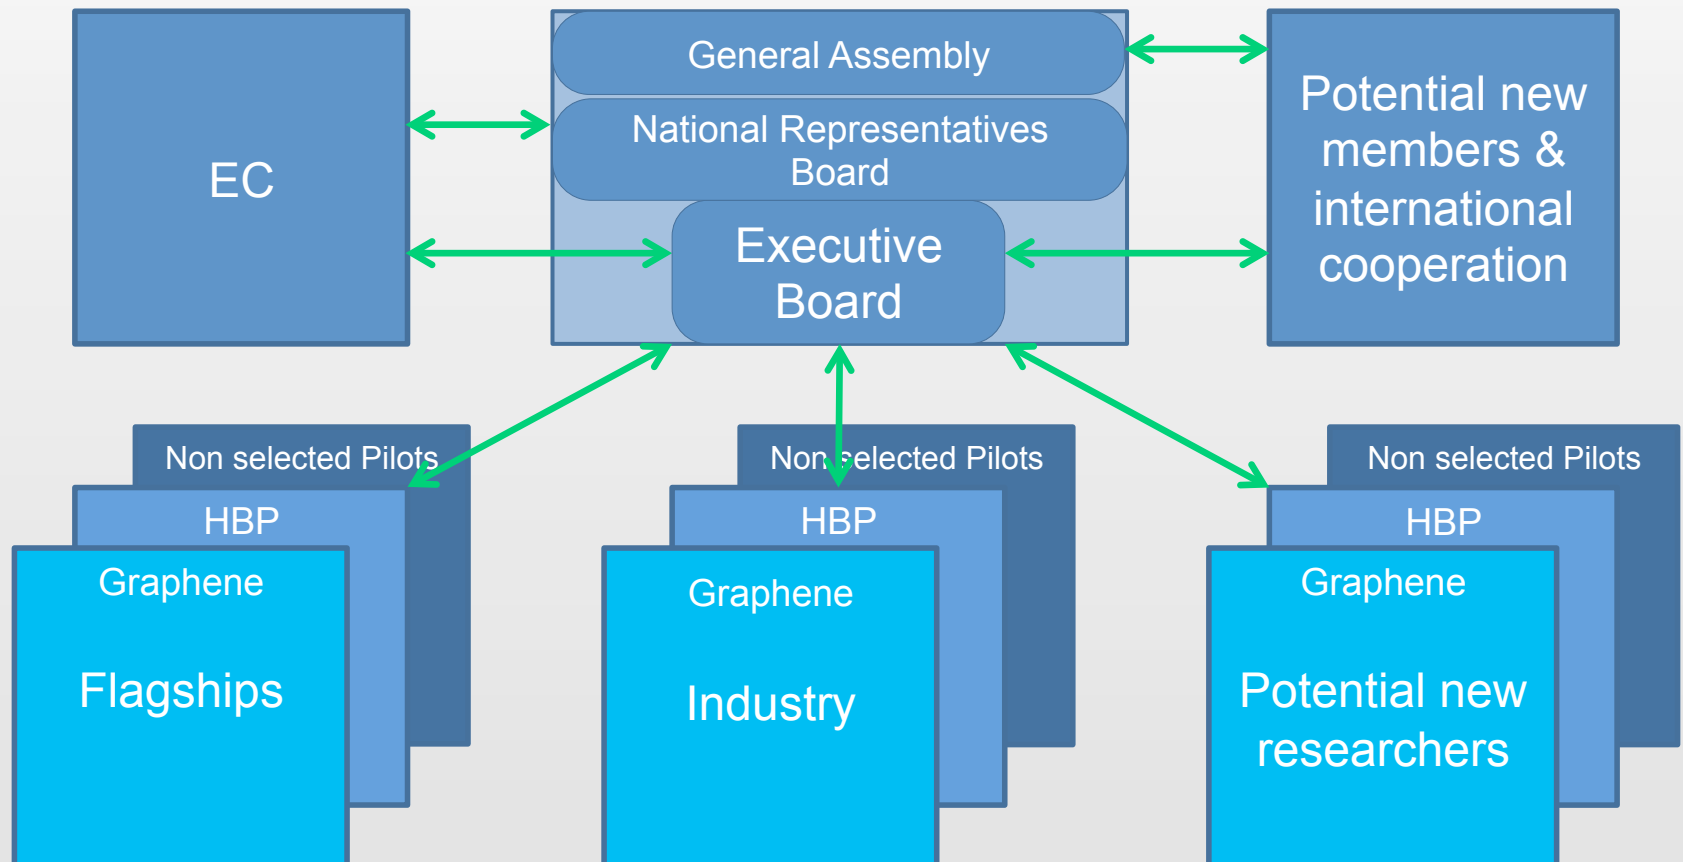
EC

General Assembly

National Representatives Board

Executive Board

Potential new members & international cooperation

Non selected Pilots

HBP

Graphene

Flagships

Non selected Pilots

HBP

Graphene

Industry

Non selected Pilots

HBP

Graphene

Potential new researchers